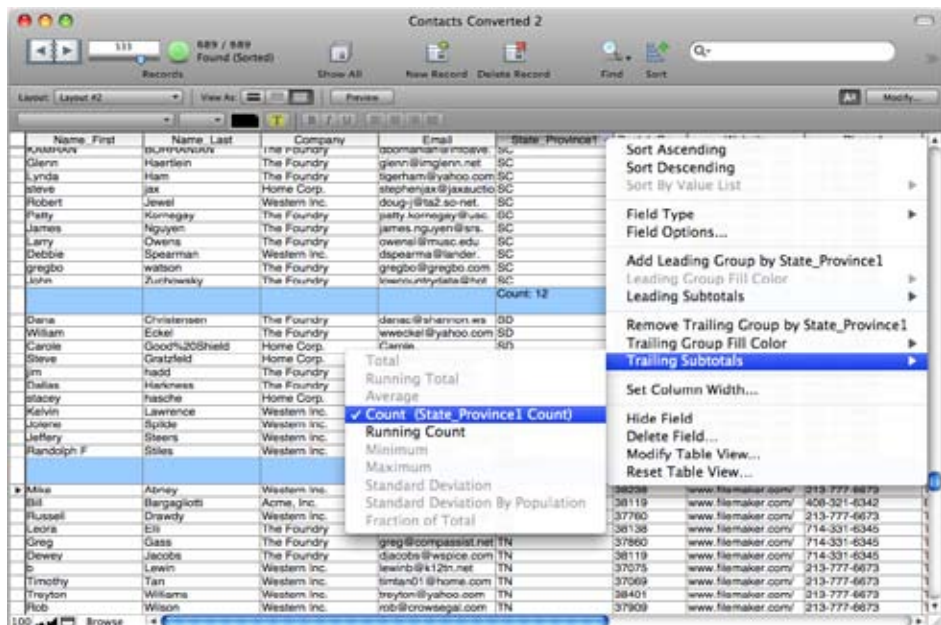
Contacts Converted 2

533
689 / 689
Found (Sorted)
Records
Show All
New Record
Delete Record
Find
Sort

Layout: Layout #2
View As:
Preview
Modify...

| Name_First | Name_Last | Company | Email | State_Province1 |
|---|---|---|---|---|
| KAMRAN | BORHANIAN | The Foundry | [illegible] | SC |
| Glenn | Haertlein | The Foundry | glenn@imglenn.net | SC |
| Lynda | Ham | The Foundry | tigerham@yahoo.com | SC |
| steve | jax | Home Corp. | stephenjax@jaxauctio | SC |
| Robert | Jewel | Western Inc. | doug-j@ta2.so-net. | SC |
| Patty | Kornegay | The Foundry | patty.kornegay@usc. | SC |
| James | Nguyen | The Foundry | james.nguyen@srs. | SC |
| Larry | Owens | The Foundry | owensl@musc.edu | SC |
| Debbie | Spearman | Western Inc. | dspearma@lander. | SC |
| gregbo | watson | The Foundry | gregbo@gregbo.com | SC |
| John | Zuchowsky | The Foundry | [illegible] | SC |
| | | | | Count: 12 |
| Dana | Christensen | The Foundry | danac@shannon.ws | SD |
| William | Eckel | The Foundry | weeckel@yahoo.com | SD |
| Carole | Good%20Shield | Home Corp. | Carole | SD |
| Steve | Gratzfeld | Home Corp. | | |
| jim | hadd | The Foundry | | |
| Dallas | Harkness | The Foundry | | |
| stacey | hasche | Home Corp. | | |
| Kelvin | Lawrence | Western Inc. | | |
| Jolene | Splide | Western Inc. | | |
| Jeffery | Steers | Western Inc. | | |
| Randolph F | Stiles | Western Inc. | | |
| Mike | Abney | Western Inc. | | |
| Bill | Bargagliotti | Acme, Inc. | | |
| Russell | Drawdy | Western Inc. | | |
| Leora | Eli | The Foundry | | |
| Greg | Gass | The Foundry | greg@compassist.net | TN |
| Dewey | Jacobs | The Foundry | djacobs@wspice.com | TN |
| b | Lewin | Western Inc. | lewinb@k12tn.net | TN |
| Timothy | Tan | Western Inc. | timtan01@home.com | TN |
| Treyton | Williams | Western Inc. | treyton@yahoo.com | TN |
| Rob | Wilson | Western Inc. | rob@crowsegal.com | TN |

| | | |
|---|---|---|
| 38238 | www.filemaker.com/ | 213-777-6673 |
| 38119 | www.filemaker.com/ | 408-321-6342 |
| 37760 | www.filemaker.com/ | 213-777-6673 |
| 38138 | www.filemaker.com/ | 714-331-6345 |
| 37860 | www.filemaker.com/ | 714-331-6345 |
| 38119 | www.filemaker.com/ | 714-331-6345 |
| 37075 | www.filemaker.com/ | 213-777-6673 |
| 37069 | www.filemaker.com/ | 213-777-6673 |
| 38401 | www.filemaker.com/ | 213-777-6673 |
| 37909 | www.filemaker.com/ | 213-777-6673 |

Sort Ascending
Sort Descending
Sort By Value List
Field Type
Field Options...
Add Leading Group by State_Province1
Leading Group Fill Color
Leading Subtotals
Remove Trailing Group by State_Province1
Trailing Group Fill Color
Trailing Subtotals
Set Column Width...
Hide Field
Delete Field...
Modify Table View...
Reset Table View...

Total
Running Total
Average
✓ Count (State_Province1 Count)
Running Count
Minimum
Maximum
Standard Deviation
Standard Deviation By Population
Fraction of Total

100 Browse